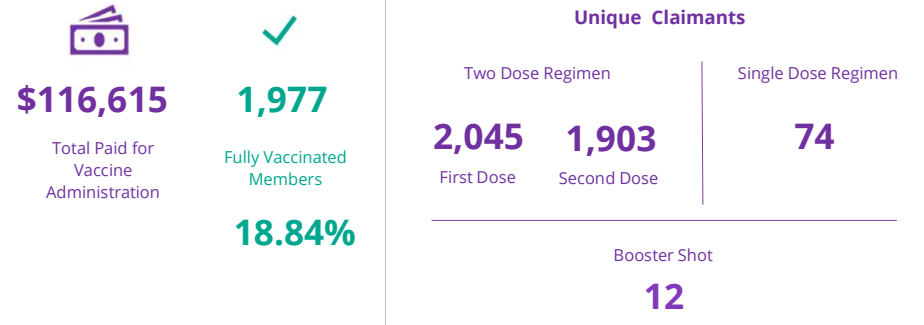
$116,615

Total Paid for Vaccine Administration

1,977

Fully Vaccinated Members

18.84%

Unique Claimants

Two Dose Regimen

2,045

First Dose

1,903

Second Dose

Single Dose Regimen

74

Booster Shot

12